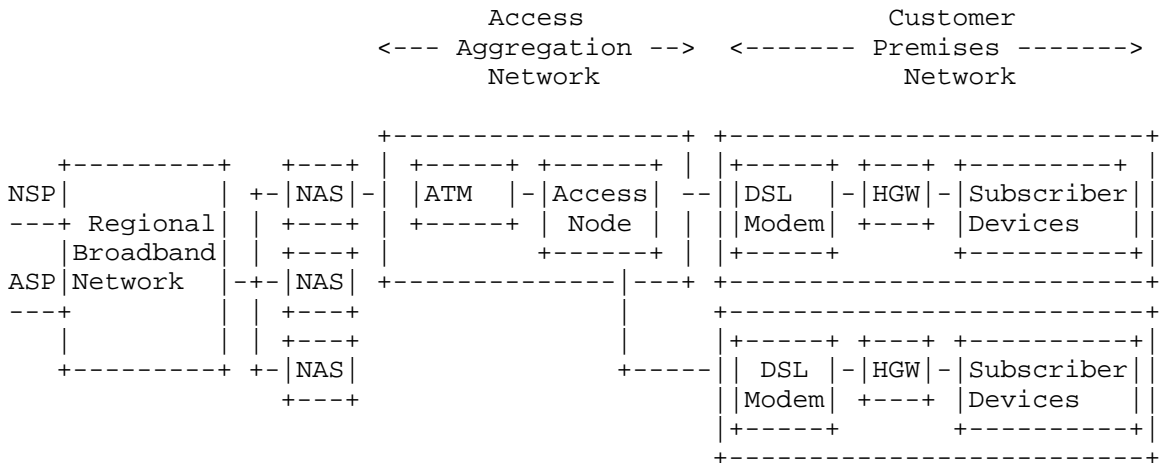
Access
<--- Aggregation -->
Network

Customer
<------- Premises ------->
Network

NSP
ASP

Regional
Broadband
Network

NAS
NAS
NAS

ATM

Access
Node

DSL
Modem

HGW

Subscriber
Devices

DSL
Modem

HGW

Subscriber
Devices